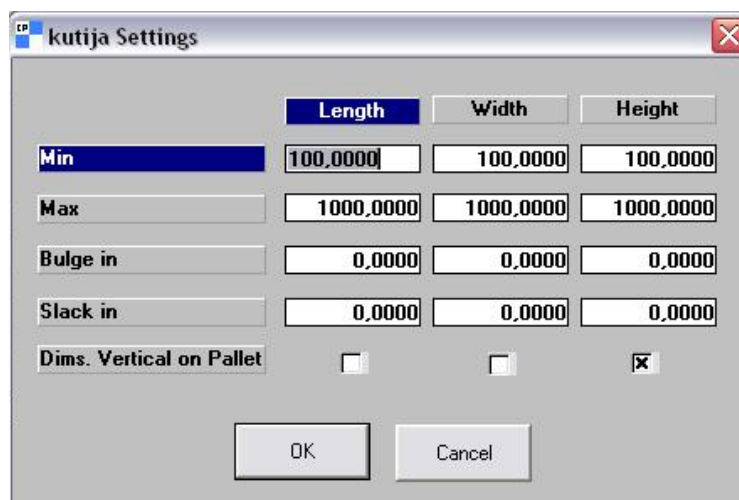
kutija Settings

| | Length | Width | Height |
|---|---|---|---|
| Min | 100,0000 | 100,0000 | 100,0000 |
| Max | 1000,0000 | 1000,0000 | 1000,0000 |
| Bulge in | 0,0000 | 0,0000 | 0,0000 |
| Slack in | 0,0000 | 0,0000 | 0,0000 |
| Dims. Vertical on Pallet | ☐ | ☐ | ☒ |

OK

Cancel